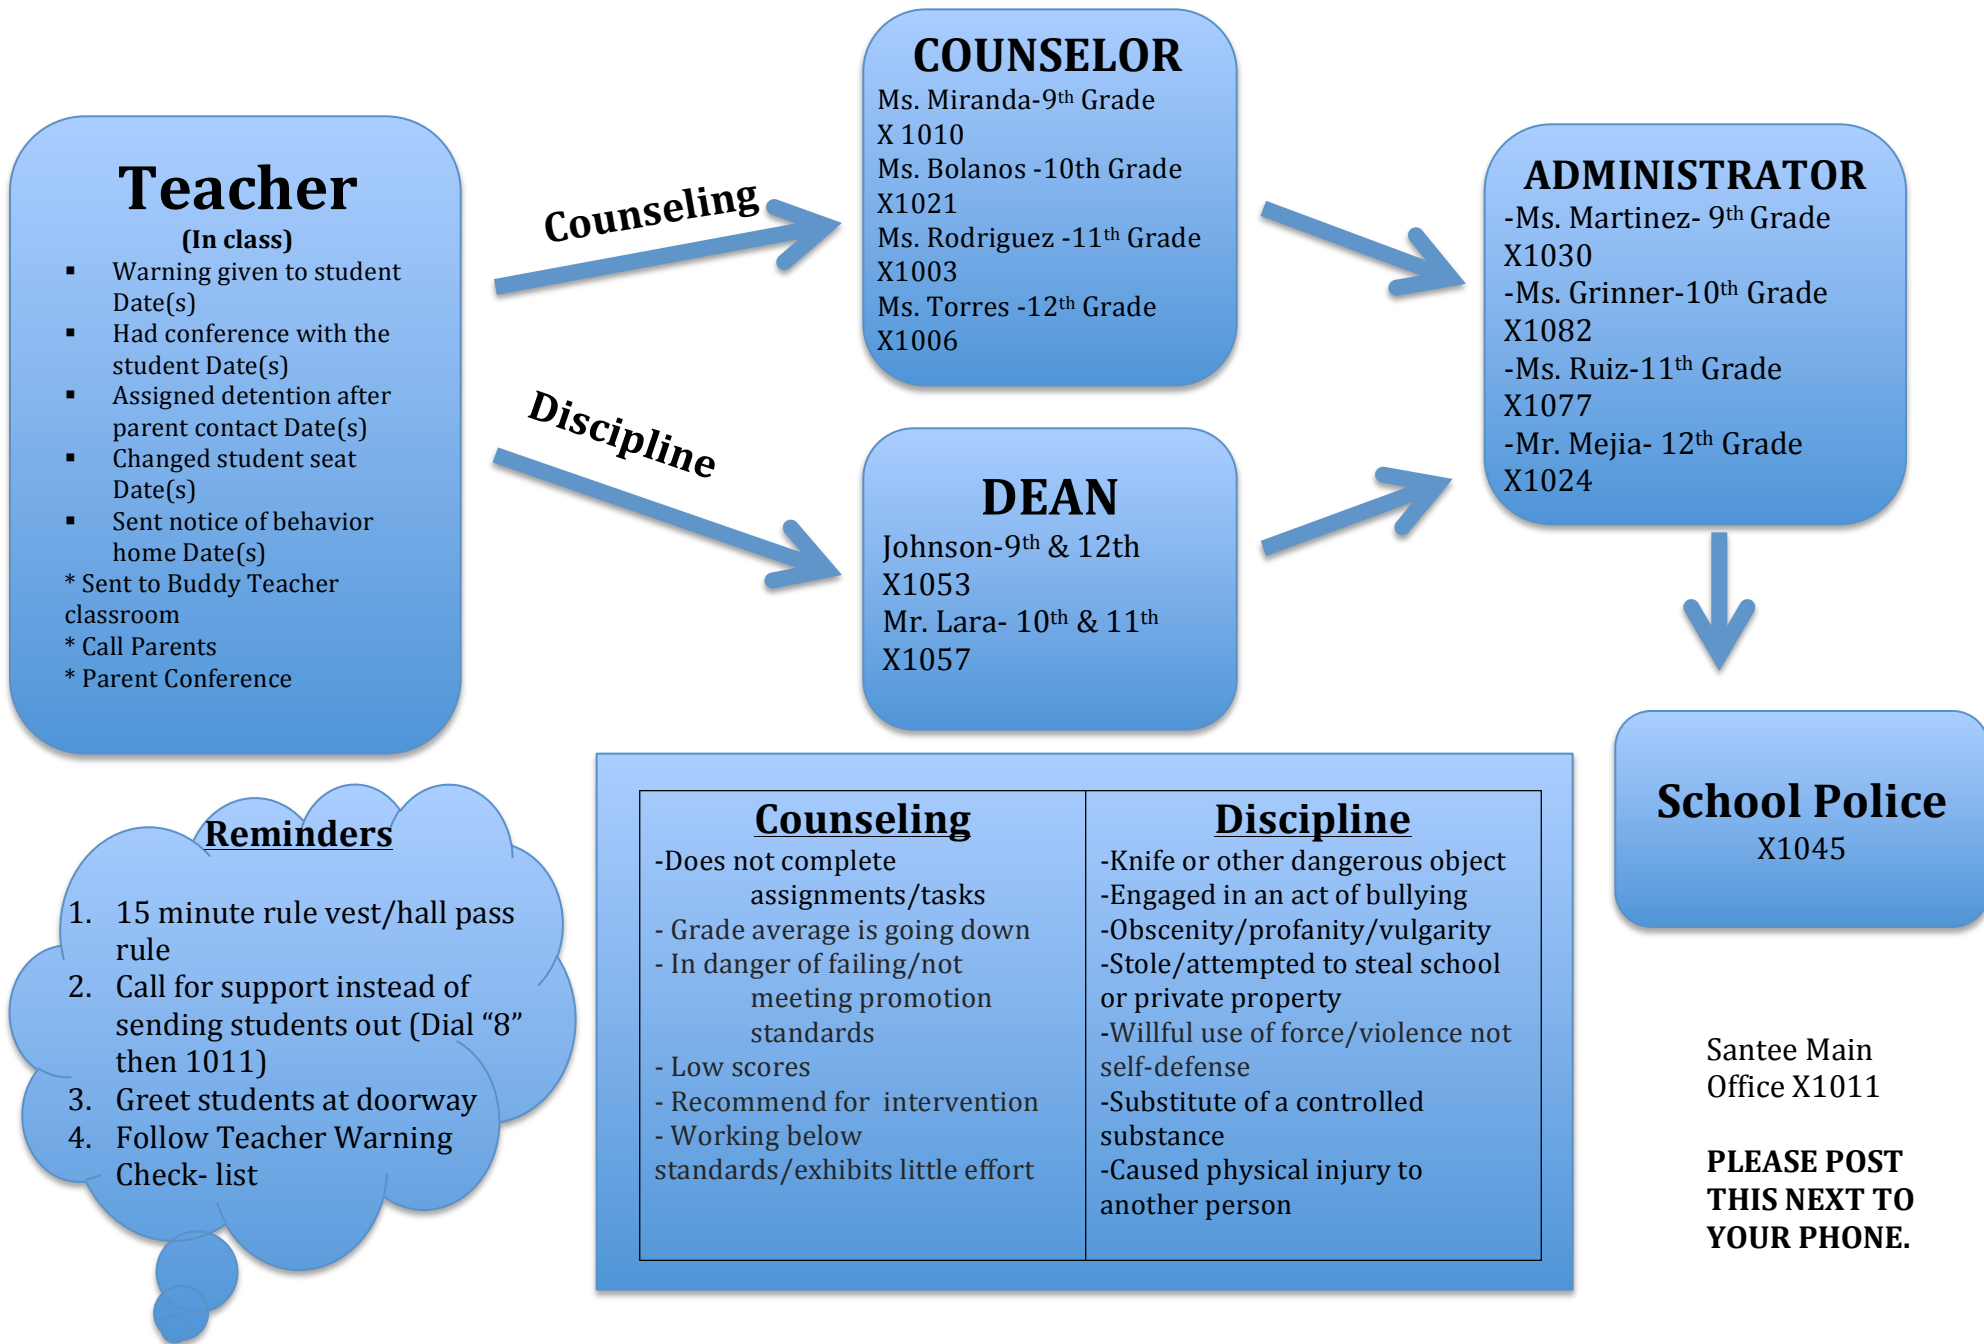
Teacher
(In class)
- Warning given to student Date(s)
- Had conference with the student Date(s)
- Assigned detention after parent contact Date(s)
- Changed student seat Date(s)
- Sent notice of behavior home Date(s)

* Sent to Buddy Teacher classroom
* Call Parents
* Parent Conference

Counseling

Discipline

COUNSELOR
Ms. Miranda-9$^{th}$ Grade
X 1010
Ms. Bolanos -10th Grade
X1021
Ms. Rodriguez -11$^{th}$ Grade
X1003
Ms. Torres -12$^{th}$ Grade
X1006

DEAN
Johnson-9$^{th}$ & 12th
X1053
Mr. Lara- 10$^{th}$ & 11$^{th}$
X1057

ADMINISTRATOR
-Ms. Martinez- 9$^{th}$ Grade
X1030
-Ms. Grinner-10$^{th}$ Grade
X1082
-Ms. Ruiz-11$^{th}$ Grade
X1077
-Mr. Mejia- 12$^{th}$ Grade
X1024

School Police
X1045

Reminders
1. 15 minute rule vest/hall pass rule
2. Call for support instead of sending students out (Dial “8” then 1011)
3. Greet students at doorway
4. Follow Teacher Warning Check- list

| Counseling | Discipline |
|---|---|
| -Does not complete assignments/tasks<br>- Grade average is going down<br>- In danger of failing/not meeting promotion standards<br>- Low scores<br>- Recommend for intervention<br>- Working below standards/exhibits little effort | -Knife or other dangerous object<br>-Engaged in an act of bullying<br>-Obscenity/profanity/vulgarity<br>-Stole/attempted to steal school or private property<br>-Willful use of force/violence not self-defense<br>-Substitute of a controlled substance<br>-Caused physical injury to another person |

Santee Main Office X1011

PLEASE POST THIS NEXT TO YOUR PHONE.